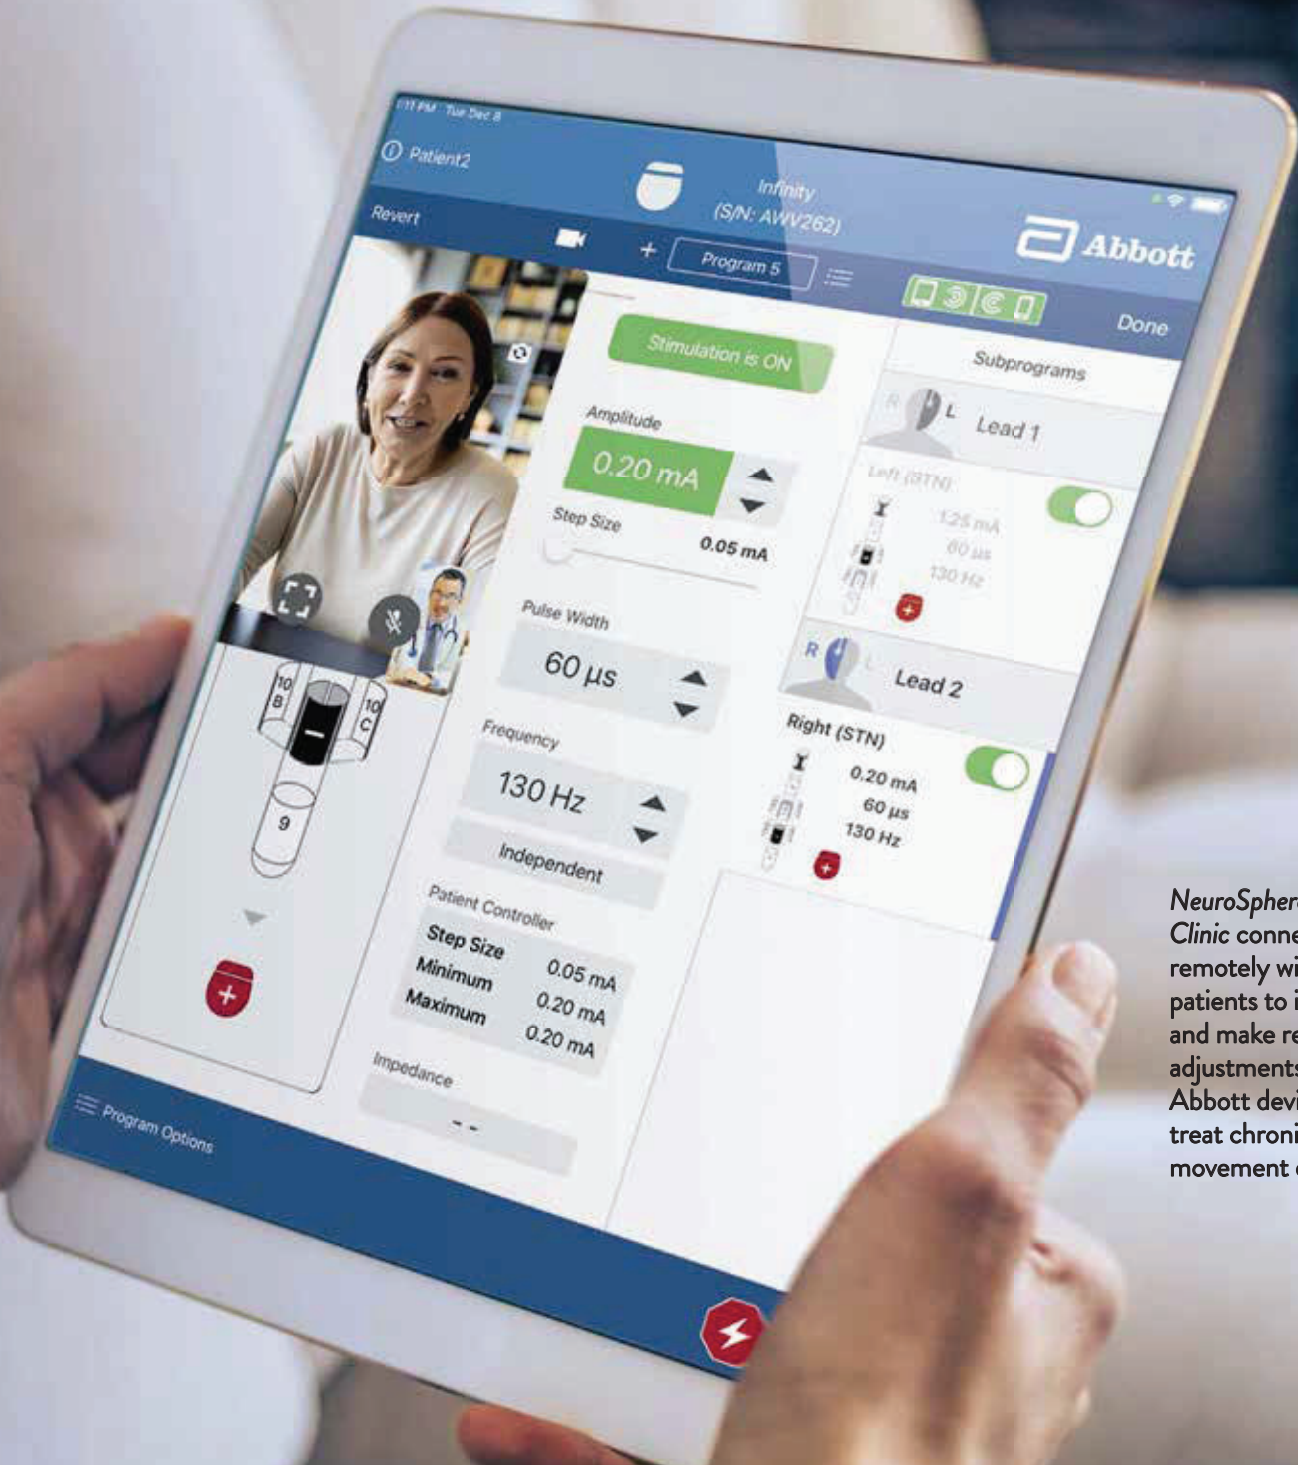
1:11 PM Tue Dec 8

Patient2

Infinity
(S/N: AWV262)

Revert

Abbott

+ Program 5

Done

Stimulation is ON

Subprograms

Amplitude

0.20 mA

Step Size

0.05 mA

R L Lead 1

Left (STN)

1.25 mA
60 µs
130 Hz

Pulse Width

60 µs

R L Lead 2

Frequency

Right (STN)

0.20 mA
60 µs
130 Hz

130 Hz

10 B

10 C

9

Independent

Patient Controller

| Step Size | 0.05 mA |
|---|---|
| Minimum | 0.20 mA |
| Maximum | 0.20 mA |

Impedance

- -

Program Options

NeuroSpher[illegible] Clinic conne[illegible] remotely wi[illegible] patients to i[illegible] and make re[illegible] adjustments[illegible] Abbott devi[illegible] treat chroni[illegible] movement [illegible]